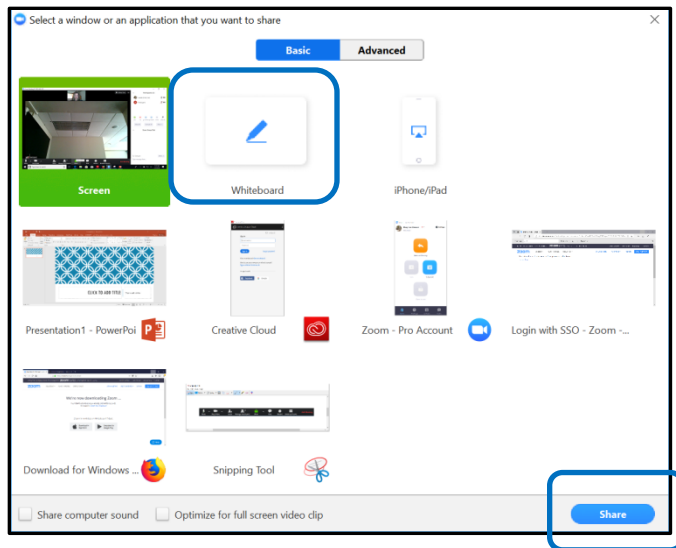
Select a window or an application that you want to share

Basic Advanced

Screen

Whiteboard

iPhone/iPad

Presentation1 - PowerPoi

Creative Cloud

Zoom - Pro Account

Login with SSO - Zoom -...

Download for Windows ...

Snipping Tool

Share computer sound

Optimize for full screen video clip

Share